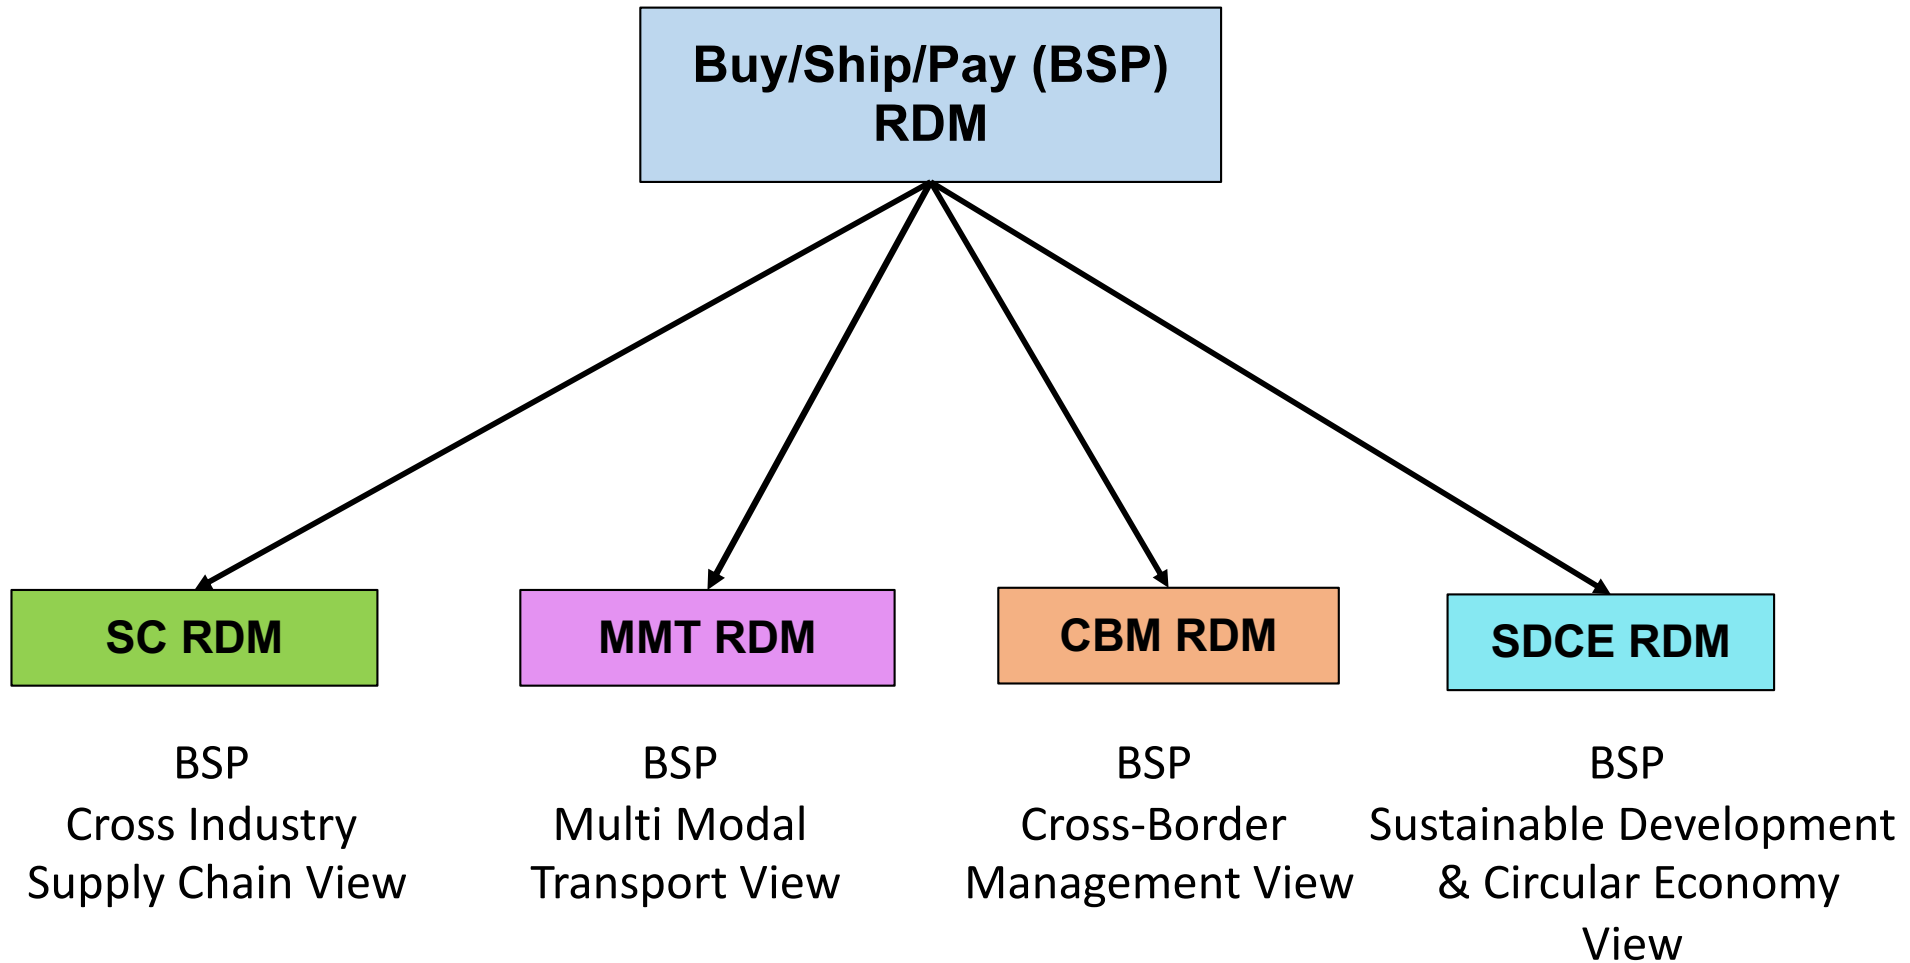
Buy/Ship/Pay (BSP)
RDM

SC RDM

MMT RDM

CBM RDM

SDCE RDM

BSP
Cross Industry
Supply Chain View

BSP
Multi Modal
Transport View

BSP
Cross-Border
Management View

BSP
Sustainable Development
& Circular Economy
View